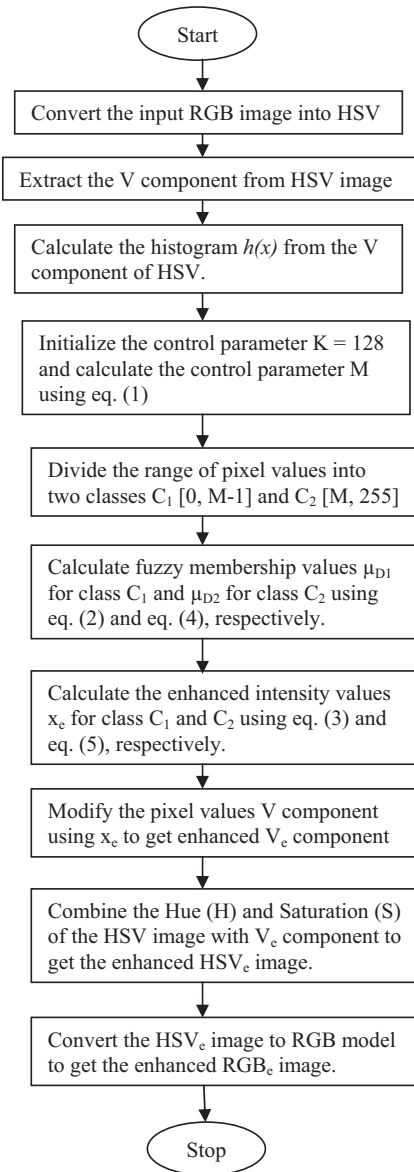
Start

Convert the input RGB image into HSV

Extract the V component from HSV image

Calculate the histogram $h(x)$ from the V component of HSV.

Initialize the control parameter K = 128 and calculate the control parameter M using eq. (1)

Divide the range of pixel values into two classes $C_1$ [0, M-1] and $C_2$ [M, 255]

Calculate fuzzy membership values $\mu_{D1}$ for class $C_1$ and $\mu_{D2}$ for class $C_2$ using eq. (2) and eq. (4), respectively.

Calculate the enhanced intensity values $x_e$ for class $C_1$ and $C_2$ using eq. (3) and eq. (5), respectively.

Modify the pixel values V component using $x_e$ to get enhanced $V_e$ component

Combine the Hue (H) and Saturation (S) of the HSV image with $V_e$ component to get the enhanced $HSV_e$ image.

Convert the $HSV_e$ image to RGB model to get the enhanced $RGB_e$ image.

Stop